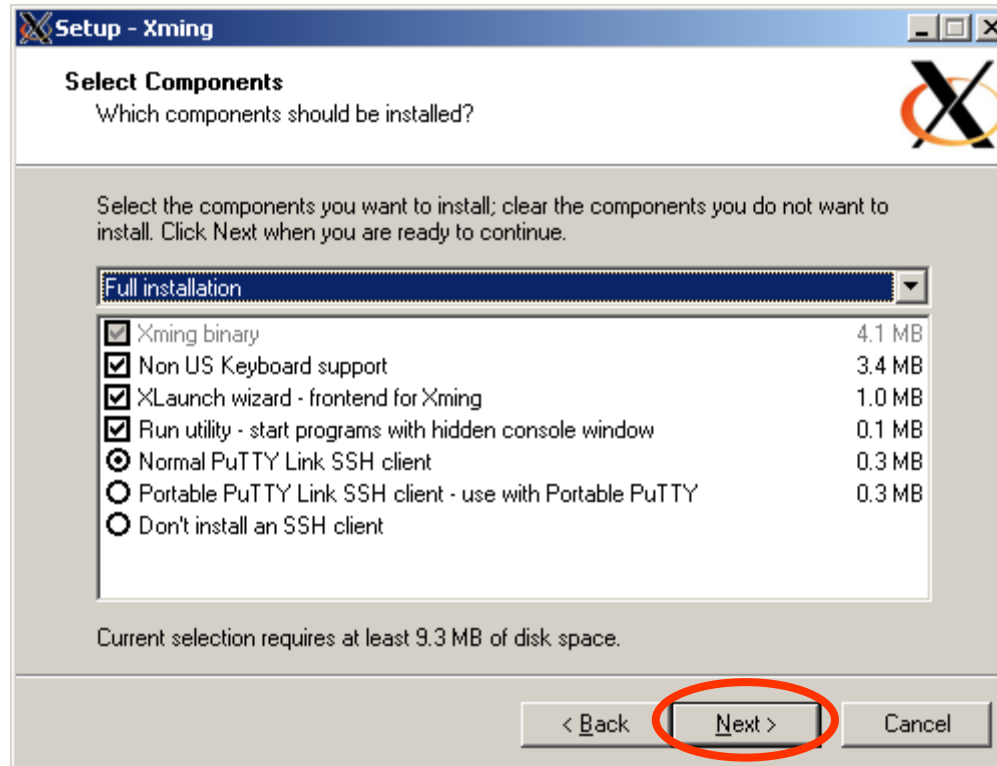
Setup - Xming

Select Components
Which components should be installed?

Select the components you want to install; clear the components you do not want to install. Click Next when you are ready to continue.

Full installation

| | |
|---|---|
| Xming binary | 4.1 MB |
| Non US Keyboard support | 3.4 MB |
| XLaunch wizard - frontend for Xming | 1.0 MB |
| Run utility - start programs with hidden console window | 0.1 MB |
| Normal PuTTY Link SSH client | 0.3 MB |
| Portable PuTTY Link SSH client - use with Portable PuTTY | 0.3 MB |
| Don't install an SSH client | |

Current selection requires at least 9.3 MB of disk space.

< Back
Next >
Cancel